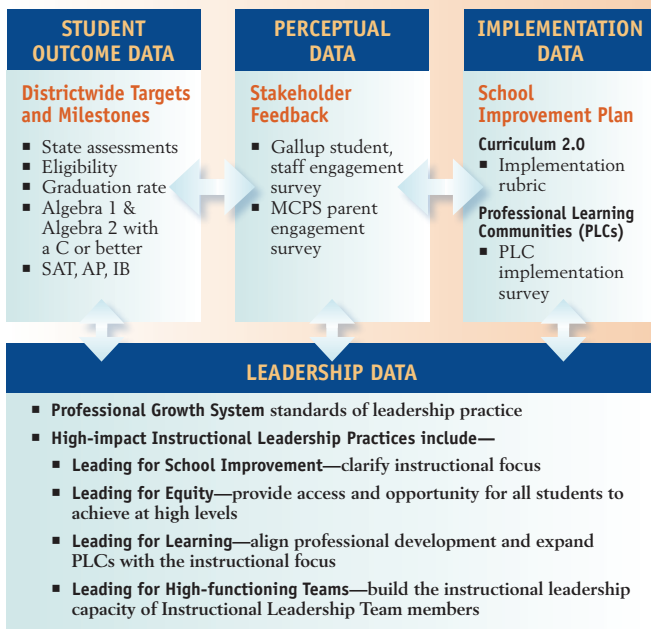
STUDENT OUTCOME DATA

Districtwide Targets and Milestones

- State assessments
- Eligibility
- Graduation rate
- Algebra 1 & Algebra 2 with a C or better
- SAT, AP, IB

PERCEPTUAL DATA

Stakeholder Feedback

- Gallup student, staff engagement survey
- MCPS parent engagement survey

IMPLEMENTATION DATA

School Improvement Plan

Curriculum 2.0

- Implementation rubric

Professional Learning Communities (PLCs)

- PLC implementation survey

LEADERSHIP DATA

- Professional Growth System standards of leadership practice
- High-impact Instructional Leadership Practices include—
  - Leading for School Improvement—clarify instructional focus
  - Leading for Equity—provide access and opportunity for all students to achieve at high levels
  - Leading for Learning—align professional development and expand PLCs with the instructional focus
  - Leading for High-functioning Teams—build the instructional leadership capacity of Instructional Leadership Team members